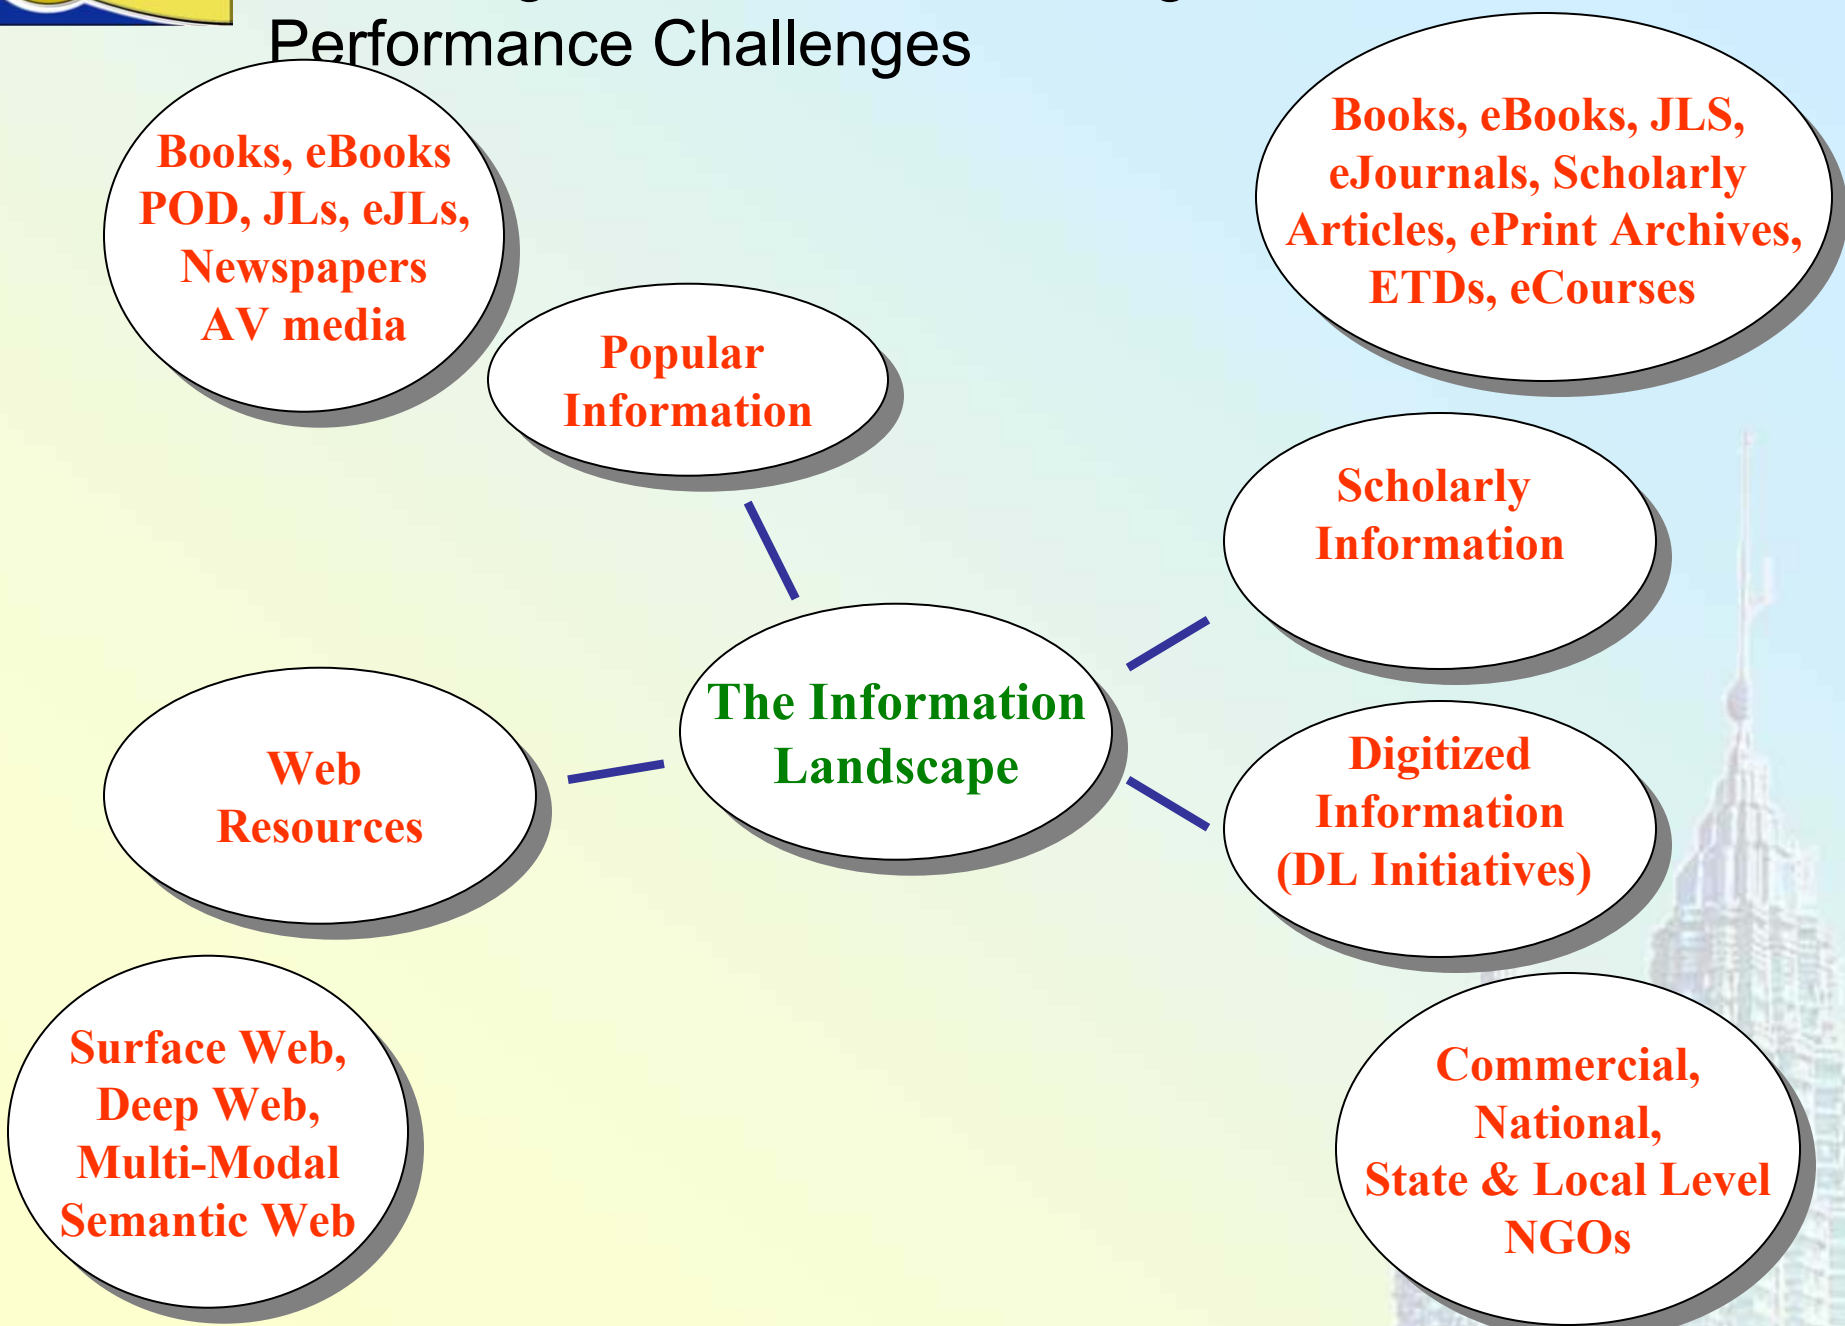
Performance Challenges

Books, eBooks POD, JLs, eJLs, Newspapers AV media

Popular Information

Books, eBooks, JLS, eJournals, Scholarly Articles, ePrint Archives, ETDs, eCourses

Scholarly Information

The Information Landscape

Web Resources

Digitized Information (DL Initiatives)

Surface Web, Deep Web, Multi-Modal Semantic Web

Commercial, National, State & Local Level NGOs